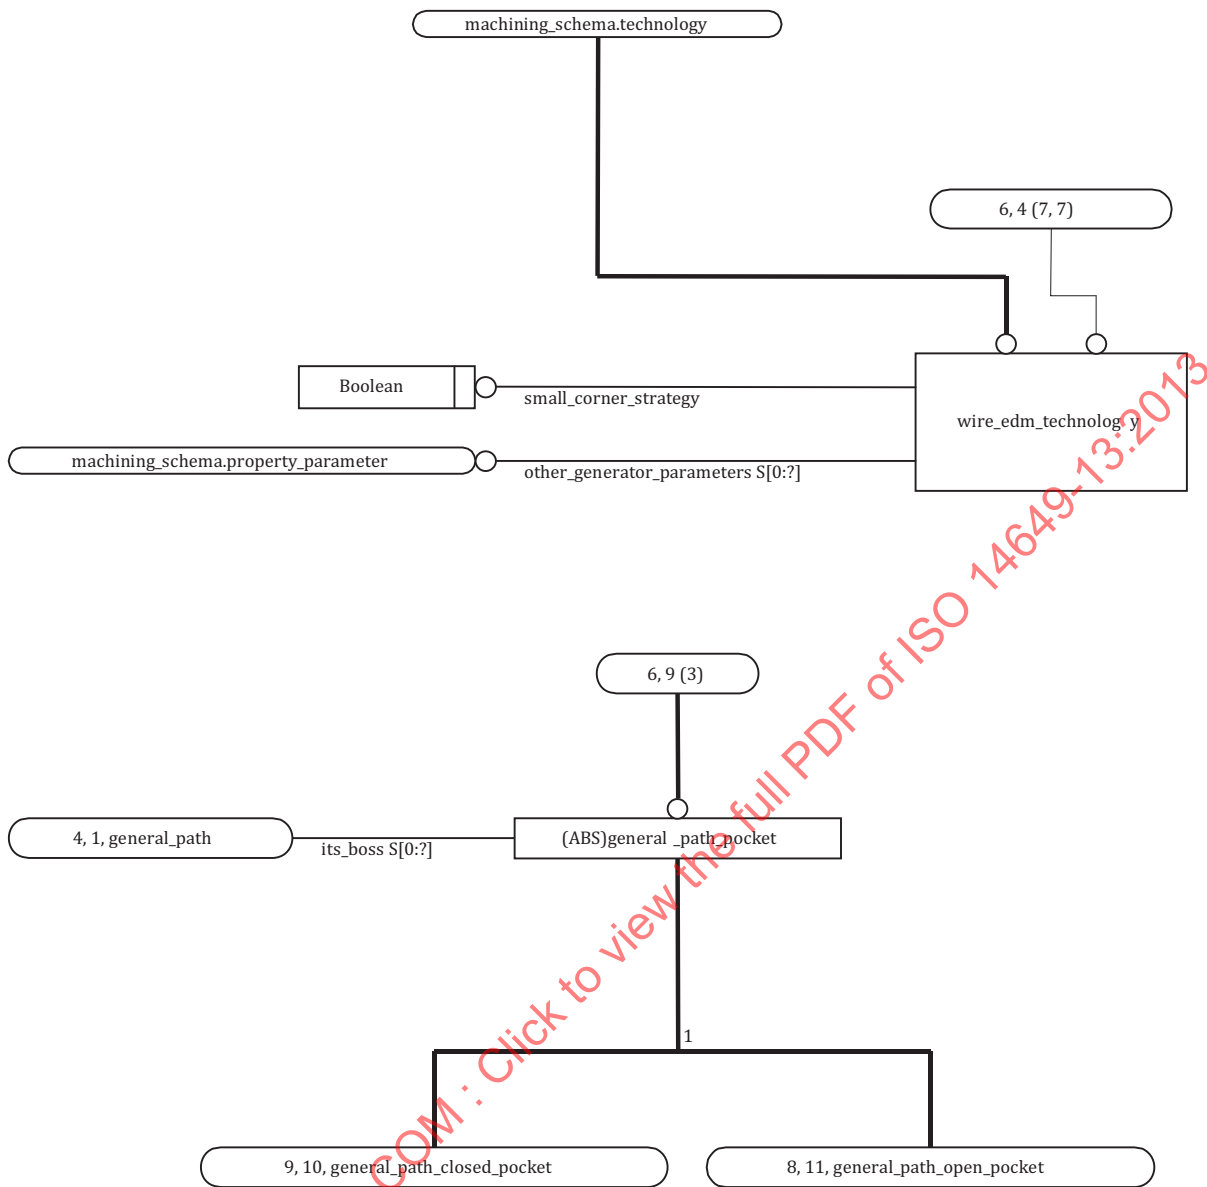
machining_schema.technology

6, 4 (7, 7)

Boolean

small_corner_strategy

wire_edm_technolog y

machining_schema.property_parameter

other_generator_parameters S[0:?]

6, 9 (3)

4, 1, general_path

its_boss S[0:?]

(ABS)general _path_pocket

1

9, 10, general_path_closed_pocket

8, 11, general_path_open_pocket

COM : Click to view the full PDF of ISO 14649-13:2013